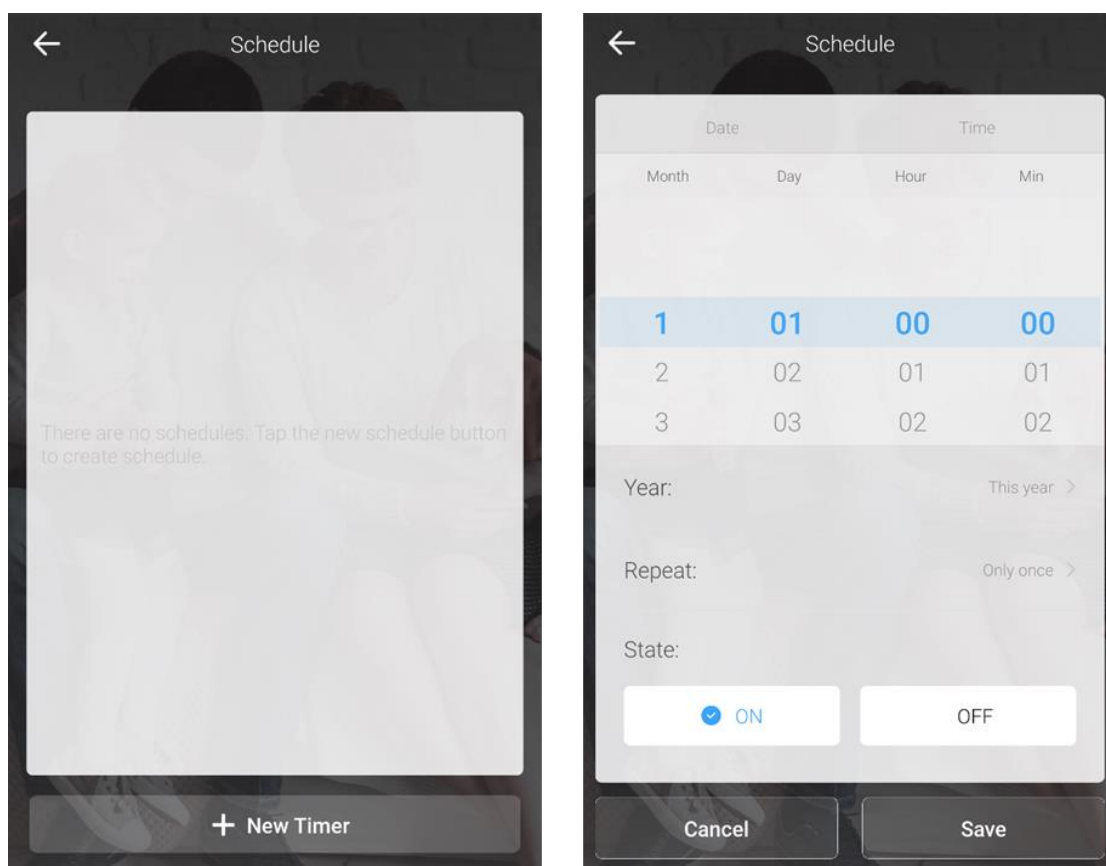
Schedule

There are no schedules. Tap the new schedule button to create schedule.

+ New Timer

Schedule

Date

Time

| Month | Day | Hour | Min |
|---|---|---|---|
| 1 | 01 | 00 | 00 |
| 2 | 02 | 01 | 01 |
| 3 | 03 | 02 | 02 |

Year: This year >

Repeat: Only once >

State:

ON

OFF

Cancel

Save